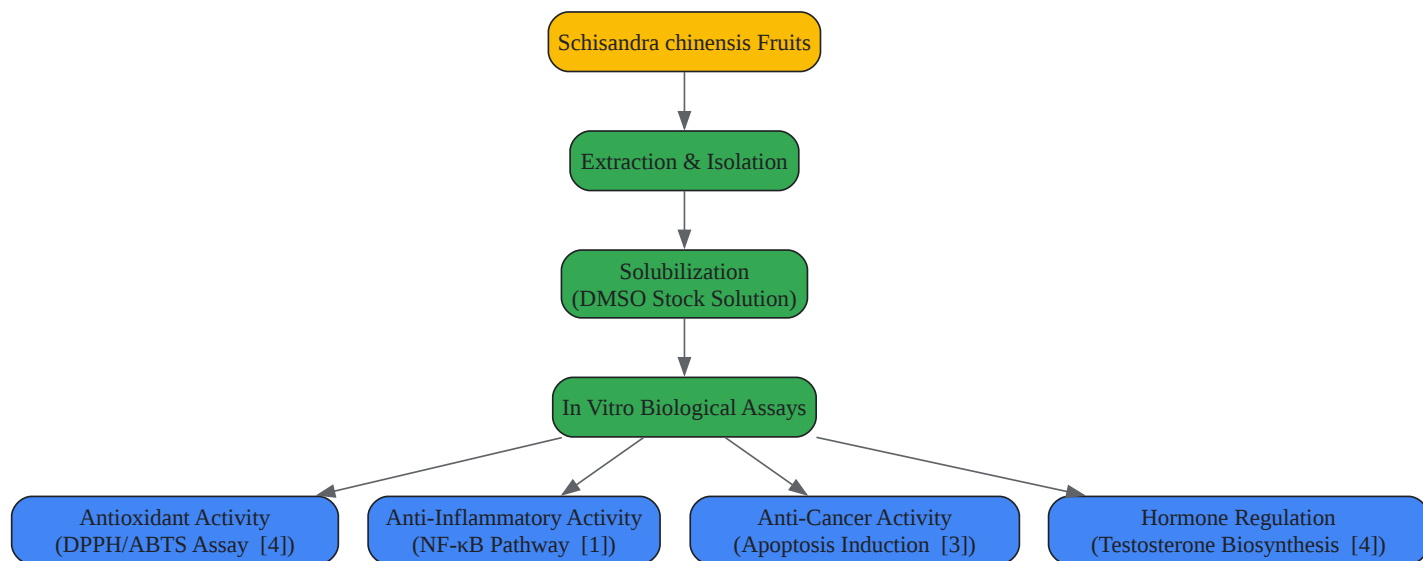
Schisandra chinensis Fruits

Extraction & Isolation

Solubilization
(DMSO Stock Solution)

In Vitro Biological Assays

Antioxidant Activity
(DPPH/ABTS Assay [4])

Anti-Inflammatory Activity
(NF-κB Pathway [1])

Anti-Cancer Activity
(Apoptosis Induction [3])

Hormone Regulation
(Testosterone Biosynthesis [4])